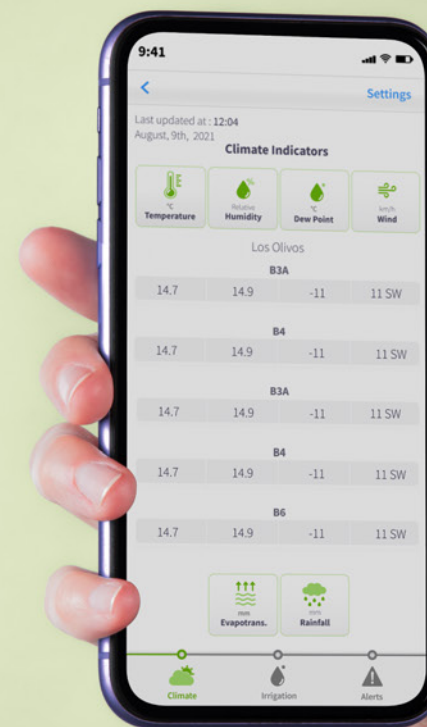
9:41

<

Settings

Last updated at : 12:04
August, 9th, 2021

Climate Indicators

°C
Temperature

Relative
Humidity

°C
Dew Point

km/h
Wind

Los Olivos

B3A

| 14.7 | 14.9 | -11 | 11 SW |
|---|---|---|---|

B4

| 14.7 | 14.9 | -11 | 11 SW |
|---|---|---|---|

B3A

| 14.7 | 14.9 | -11 | 11 SW |
|---|---|---|---|

B4

| 14.7 | 14.9 | -11 | 11 SW |
|---|---|---|---|

B6

| 14.7 | 14.9 | -11 | 11 SW |
|---|---|---|---|

mm
Evapotrans.

mm
Rainfall

Climate

Irrigation

Alerts